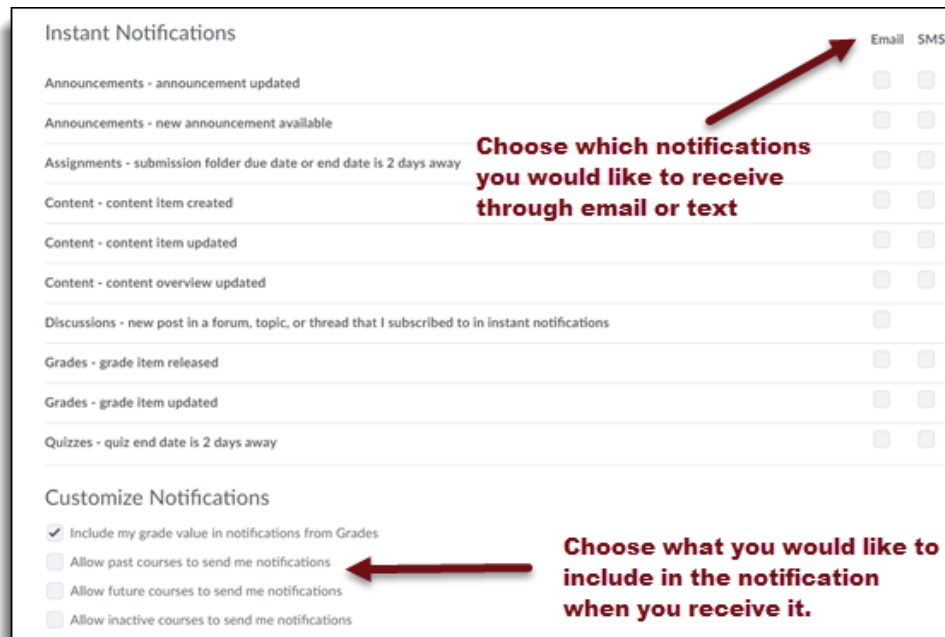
Instant Notifications

Email SMS

Announcements - announcement updated

Announcements - new announcement available

Assignments - submission folder due date or end date is 2 days away

Content - content item created

Content - content item updated

Content - content overview updated

Discussions - new post in a forum, topic, or thread that I subscribed to in instant notifications

Grades - grade item released

Grades - grade item updated

Quizzes - quiz end date is 2 days away

Choose which notifications you would like to receive through email or text

Customize Notifications

Include my grade value in notifications from Grades

Allow past courses to send me notifications

Allow future courses to send me notifications

Allow inactive courses to send me notifications

Choose what you would like to include in the notification when you receive it.